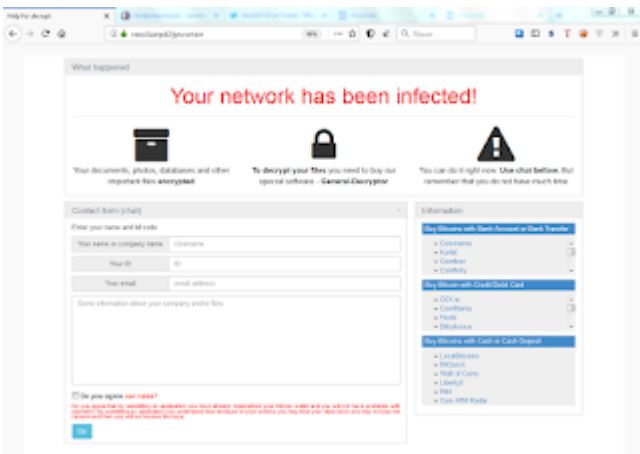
Help for decrypt

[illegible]

90%

Search

What happened

Your network has been infected!

Your documents, photos, databases and other important files encrypted

To decrypt your files you need to buy our special software - General-Decryptor

You can do it right now. Use chat below. But remember that you do not have much time

Contact form (chat)

Enter your name and id code

Your name or company name

Username

Your ID

ID

Your email

email address

Some information about your company and/or files

Do you agree our rules?

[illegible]

Ok

Information

Buy Bitcoins with Bank Account or Bank Transfer

- Coinmama
- Kraken
- Coinfloor
- Coinfinity

Buy Bitcoin with Credit/Debit Card

- CEX.io
- Coinmama
- Huobi
- BitcoinJar

Buy Bitcoins with Cash or Cash Deposit

- LocalBitcoins
- BitQuick
- Wall of Coins
- Libertyx
- Bitit
- Coin ATM Radar